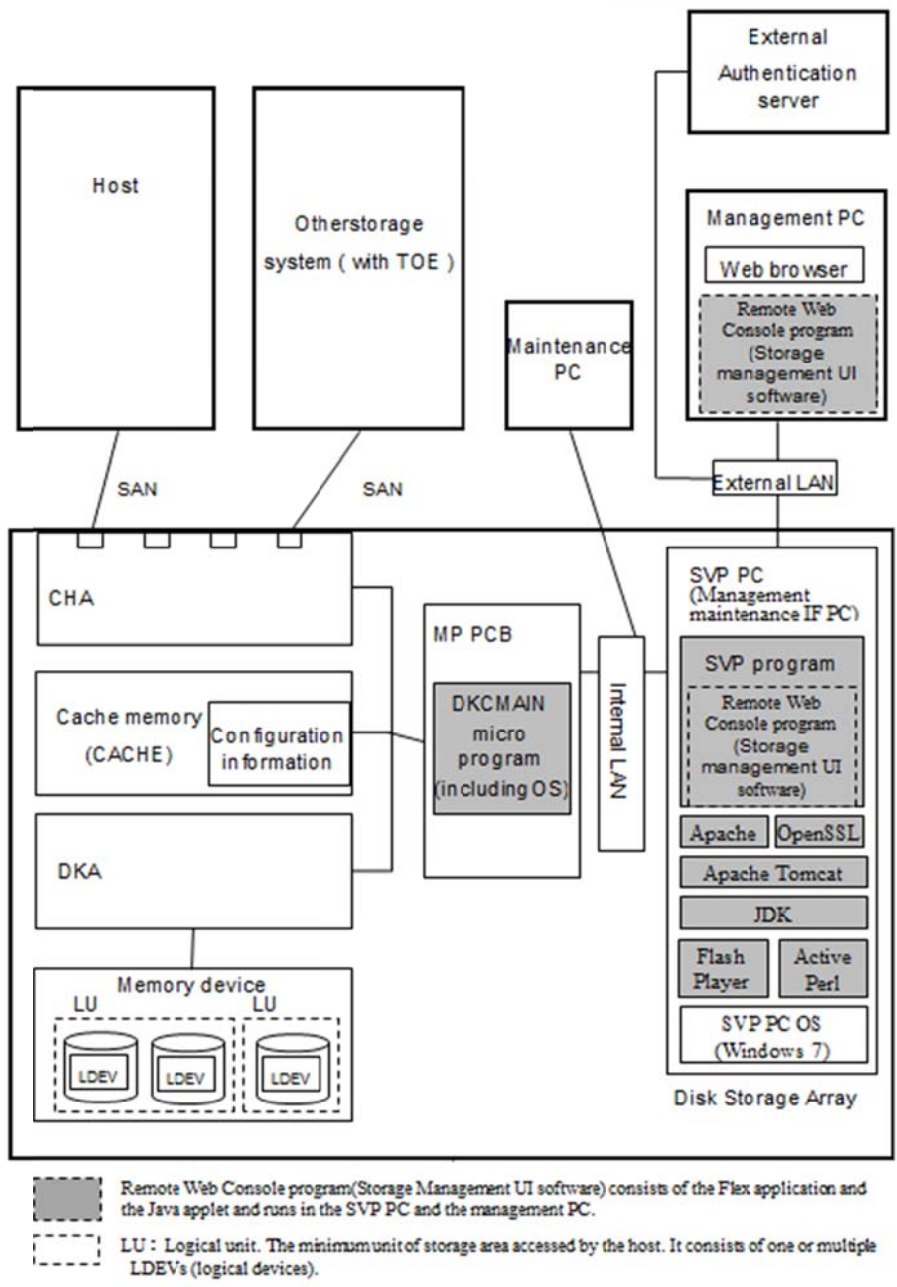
External Authentication server

Host

Otherstorage system ( with TOE )

Management PC

Web browser

Remote Web Console program (Storage management UI software)

Maintenance PC

SAN

SAN

External LAN

CHA

MP PCB

DKCMAIN micro program (including OS)

Internal LAN

SVP PC (Management maintenance IF PC)

SVP program

Remote Web Console program (Storage management UI software)

Cache memory (CACHE)

Configuration information

Apache

OpenSSL

Apache Tomcat

JDK

DKA

Flash Player

Active Perl

SVP PC OS (Windows 7)

Memory device

LU

LU

LDEV

LDEV

LDEV

Disk Storage Array

Remote Web Console program(Storage Management UI software) consists of the Flex application and the Java applet and runs in the SVP PC and the management PC.

LU : Logical unit. The minimumunit of storage area accessed by the host. It consists of one or multiple LDEVs (logical devices).